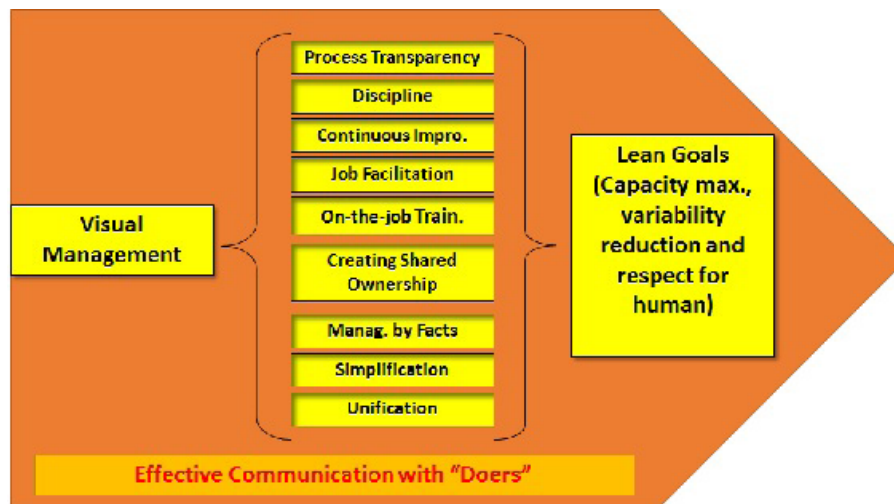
Visual Management

Process Transparency

Discipline

Continuous Impro.

Job Facilitation

On-the-job Train.

Creating Shared Ownership

Manag. by Facts

Simplification

Unification

Lean Goals (Capacity max., variability reduction and respect for human)

Effective Communication with "Doers"